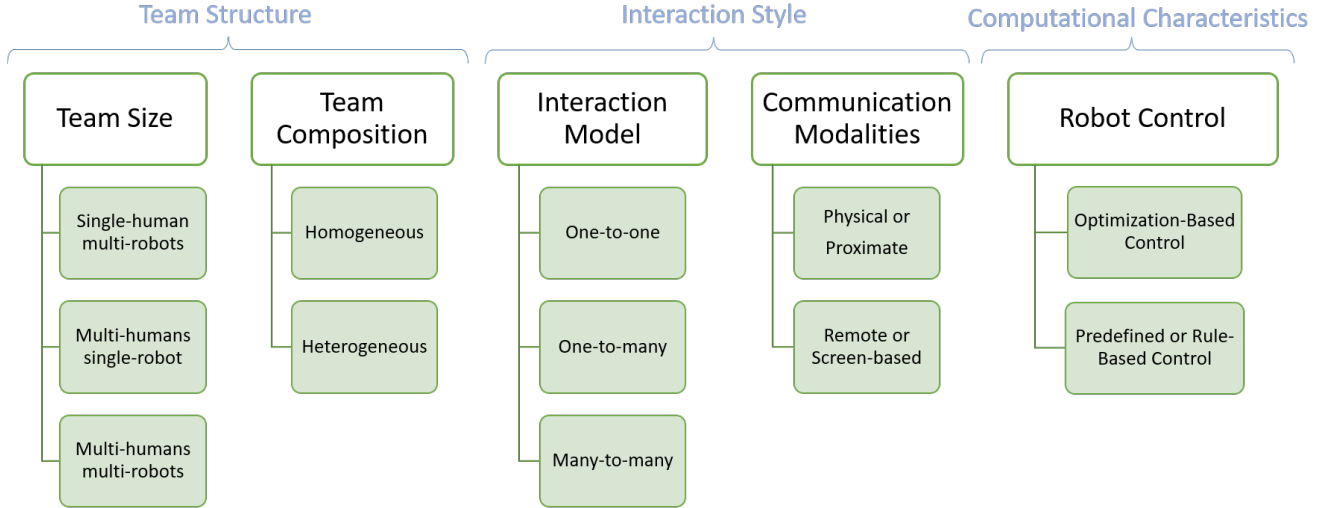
Team Structure

Team Size

Single-human multi-robots

Multi-humans single-robot

Multi-humans multi-robots

Team Composition

Homogeneous

Heterogeneous

Interaction Style

Interaction Model

One-to-one

One-to-many

Many-to-many

Communication Modalities

Physical or Proximate

Remote or Screen-based

Computational Characteristics

Robot Control

Optimization-Based Control

Predefined or Rule-Based Control